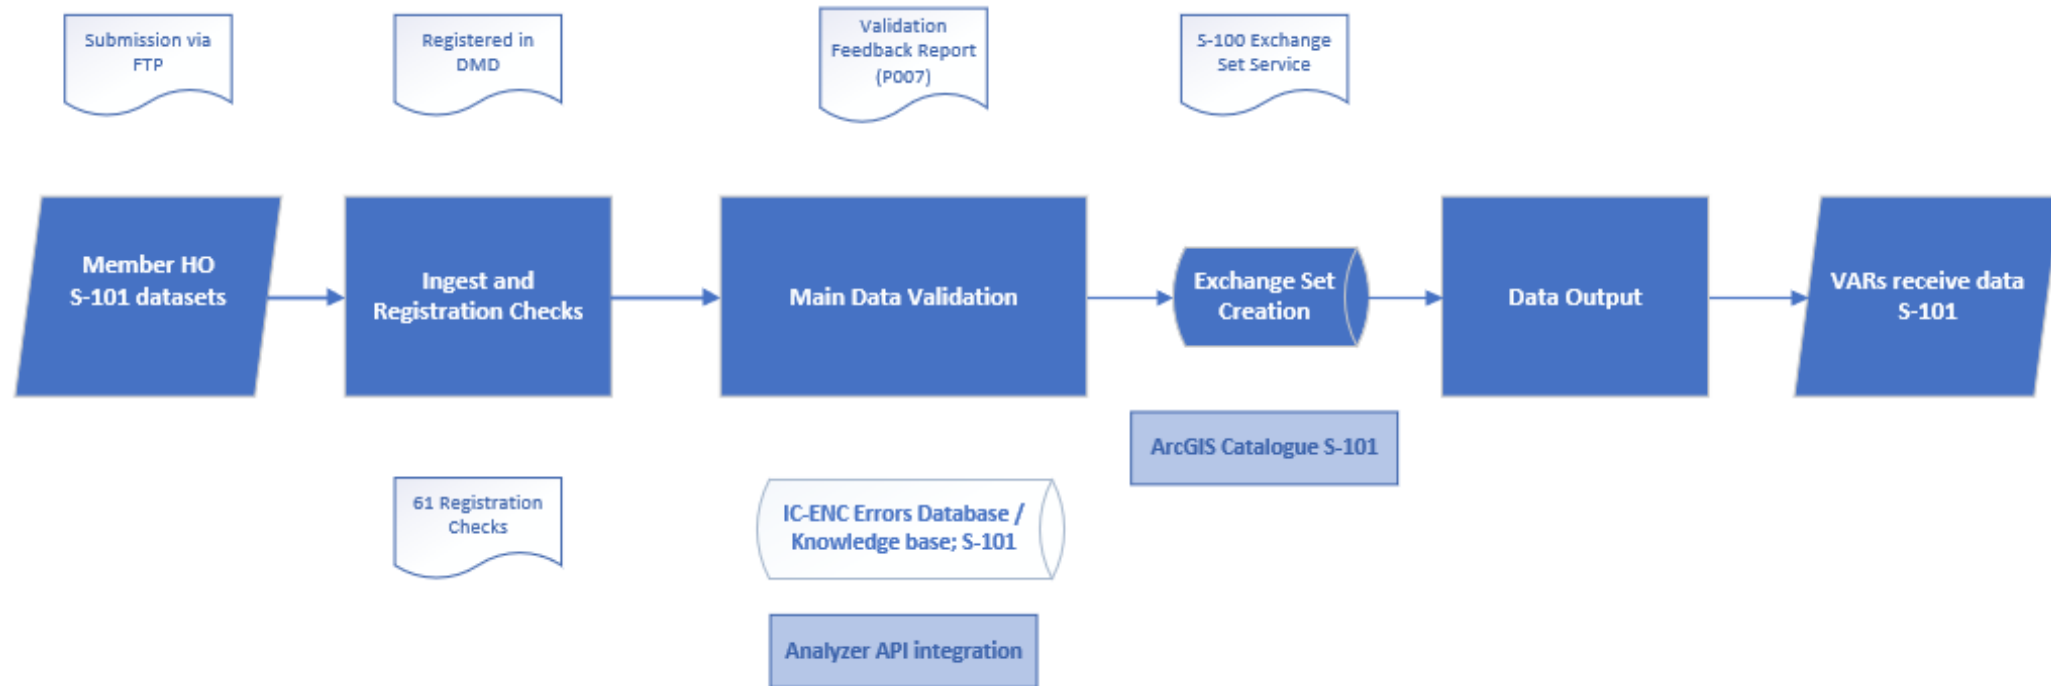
Submission via FTP

Registered in DMD

Validation Feedback Report (P007)

S-100 Exchange Set Service

Member HO S-101 datasets

Ingest and Registration Checks

Main Data Validation

Exchange Set Creation

Data Output

VARs receive data S-101

ArcGIS Catalogue S-101

61 Registration Checks

IC-ENC Errors Database / Knowledge base; S-101

Analyzer API integration